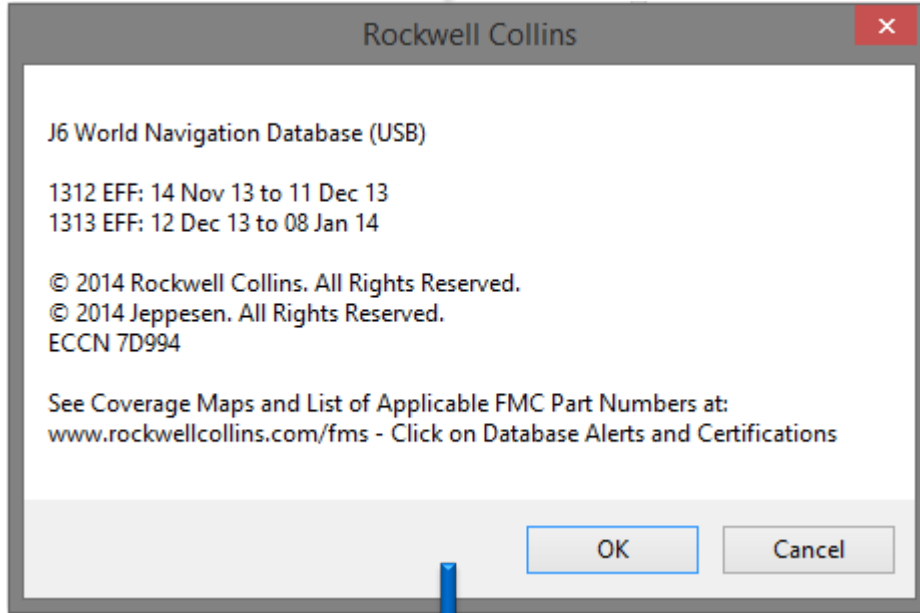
Rockwell Collins

×

J6 World Navigation Database (USB)

1312 EFF: 14 Nov 13 to 11 Dec 13
1313 EFF: 12 Dec 13 to 08 Jan 14

© 2014 Rockwell Collins. All Rights Reserved.
© 2014 Jeppesen. All Rights Reserved.
ECCN 7D994

See Coverage Maps and List of Applicable FMC Part Numbers at:
www.rockwellcollins.com/fms - Click on Database Alerts and Certifications

OK

Cancel